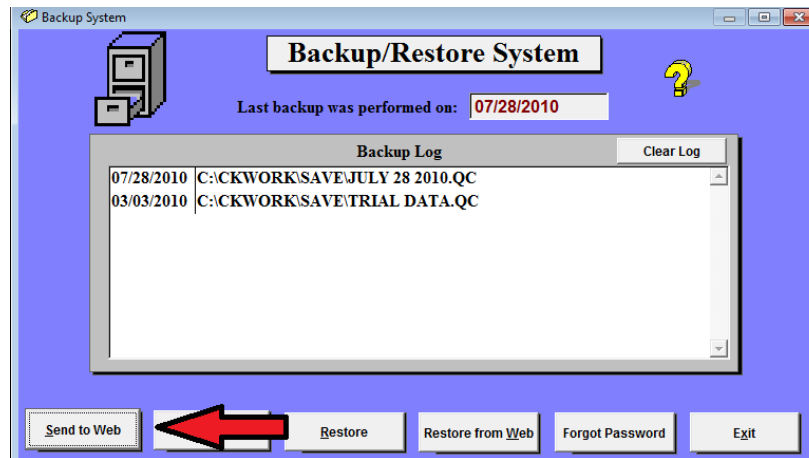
Backup System

Backup/Restore System

Last backup was performed on: 07/28/2010

Backup Log

Clear Log

| | |
|---|---|
| 07/28/2010 | C:\CKWORK\SAVE\JULY 28 2010.QC |
| 03/03/2010 | C:\CKWORK\SAVE\TRIAL DATA.QC |

Send to Web

Restore

Restore from Web

Forgot Password

Exit